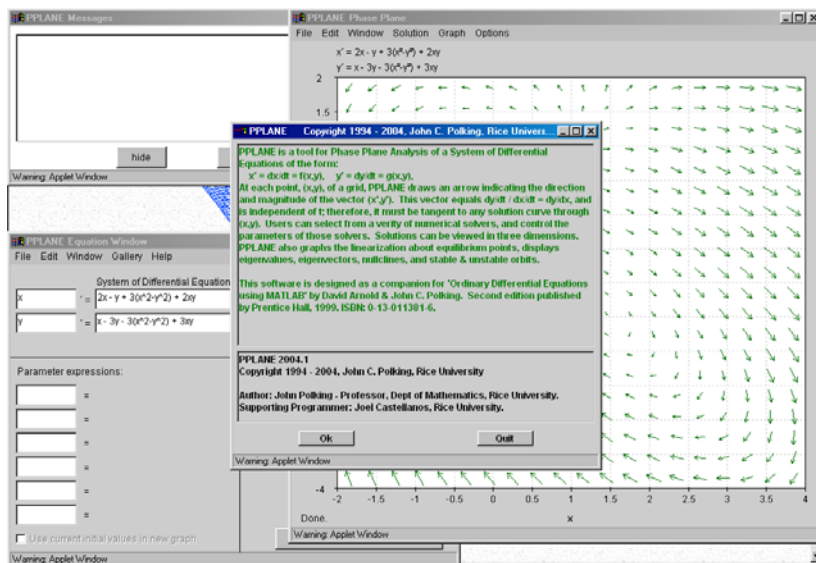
PPLANE Messages

hide

Warning: Applet Window

PPLANE Equation Window

File Edit Window Gallery Help

System of Differential Equation

x ' = 2x - y + 3(x^2-y^2) + 2xy

y ' = x - 3y - 3(x^2-y^2) + 3xy

Parameter expressions:

=

=

=

=

=

=

Use current initial values in new graph

Warning: Applet Window

PPLANE Phase Plane

File Edit Window Solution Graph Options

$x' = 2x - y + 3(x^2-y^2) + 2xy$
$y' = x - 3y - 3(x^2-y^2) + 3xy$

2
1.5
-4
-2 -1.5 -1 -0.5 0 0.5 1 1.5 2 2.5 3 3.5 4
x

Done.

Warning: Applet Window

PPLANE Copyright 1994 - 2004, John C. Polking, Rice Univers...

PPLANE is a tool for Phase Plane Analysis of a System of Differential Equations of the form:
x' = dx/dt = f(x,y), y' = dy/dt = g(x,y).
At each point, (x,y), of a grid, PPLANE draws an arrow indicating the direction and magnitude of the vector (x',y'). This vector equals dy/dt / dx/dt = dy/dx, and is independent of t; therefore, it must be tangent to any solution curve through (x,y). Users can select from a verity of numerical solvers, and control the parameters of those solvers. Solutions can be viewed in three dimensions. PPLANE also graphs the linearization about equilibrium points, displays eigenvalues, eigenvectors, nullclines, and stable & unstable orbits.

This software is designed as a companion for "Ordinary Differential Equations using MATLAB" by David Arnold & John C. Polking. Second edition published by Prentice Hall, 1999, ISBN: 0-13-011381-6.

PPLANE 2004.1
Copyright 1994 - 2004, John C. Polking, Rice University

Author: John Polking - Professor, Dept of Mathematics, Rice University.
Supporting Programmer: Joel Castellanos, Rice University.

Ok Quit

Warning: Applet Window